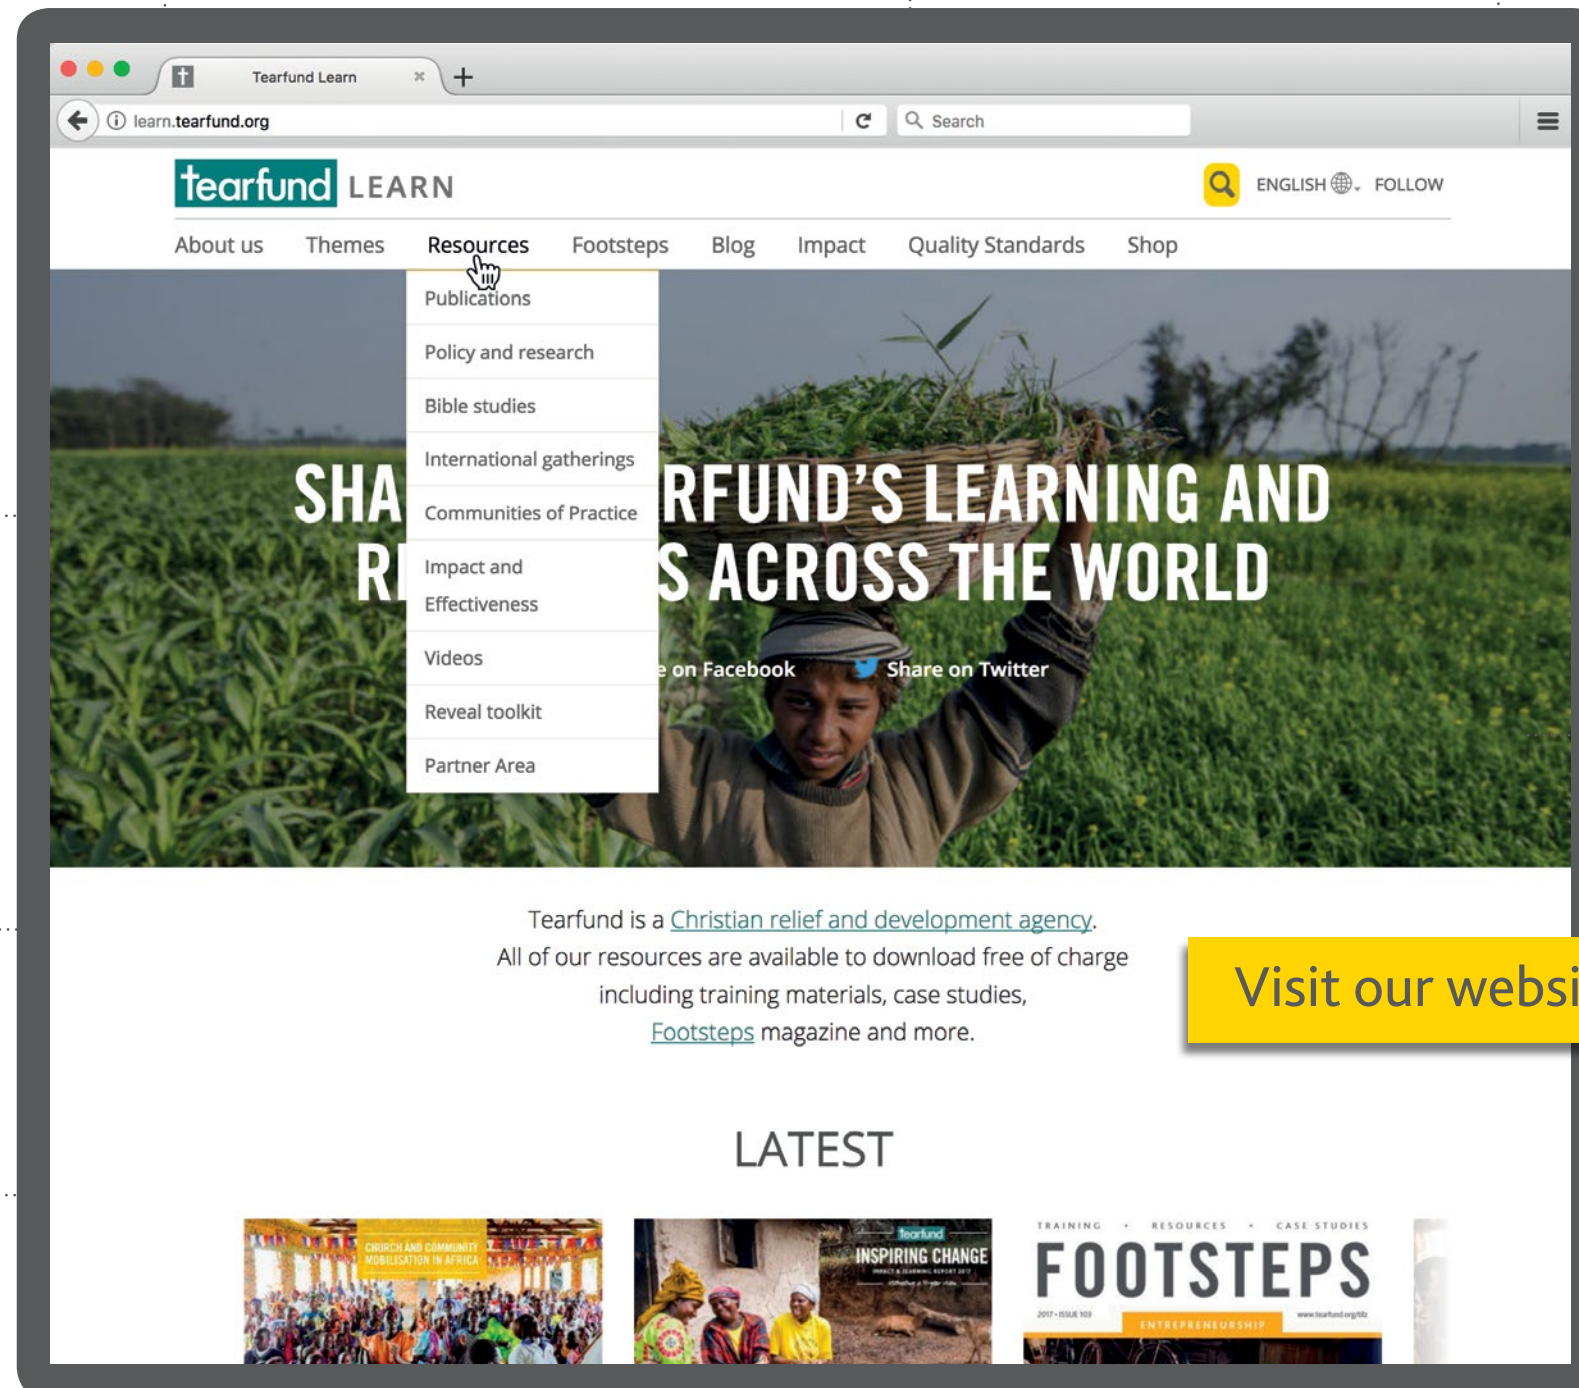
Tearfund Learn ×
+
learn.tearfund.org
Search

tearfund LEARN
ENGLISH FOLLOW

About us Themes Resources Footsteps Blog Impact Quality Standards Shop

Publications
Policy and research
Bible studies
International gatherings
Communities of Practice
Impact and Effectiveness
Videos
Reveal toolkit
Partner Area

SHA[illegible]RFUND'S LEARNING AND
R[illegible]S ACROSS THE WORLD

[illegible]e on Facebook Share on Twitter

Tearfund is a Christian relief and development agency.
All of our resources are available to download free of charge including training materials, case studies, Footsteps magazine and more.

Visit our websi

LATEST

CHURCH AND COMMUNITY MOBILISATION IN AFRICA

tearfund
INSPIRING CHANGE

TRAINING • RESOURCES • CASE STUDIES
FOOTSTEPS
2017 • ISSUE 103
ENTREPRENEURSHIP